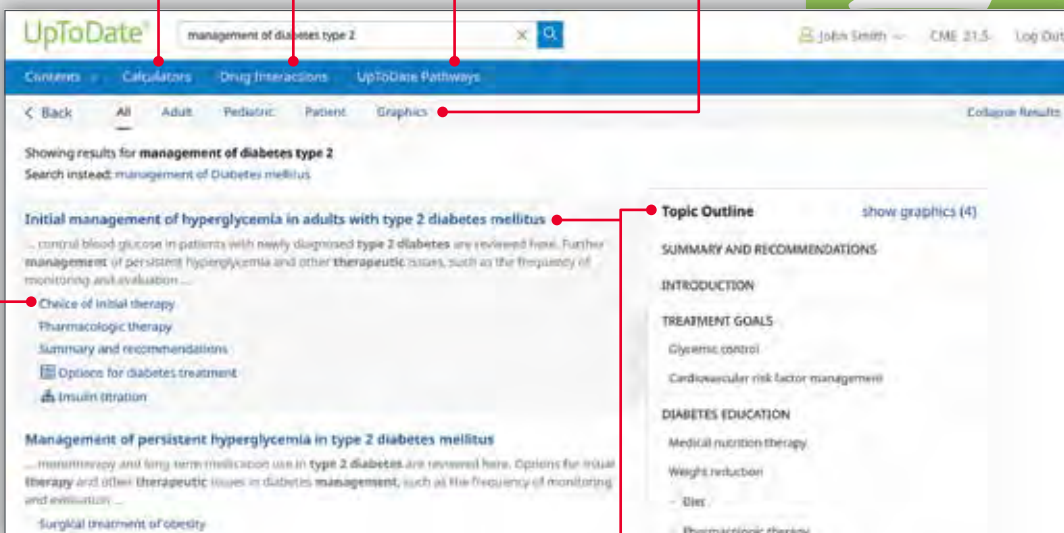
UpToDate®

management of diabetes type 2

John Smith CME 21.5 Log Out

Contents Calculators Drug Interactions UpToDate Pathways

< Back All Adult Pediatric Patient Graphics Collapse Results

Showing results for **management of diabetes type 2**

Search instead: management of Diabetes mellitus

Initial management of hyperglycemia in adults with type 2 diabetes mellitus

... control blood glucose in patients with newly diagnosed **type 2 diabetes** are reviewed here. Further **management** of persistent hyperglycemia and other **therapeutic** issues, such as the frequency of monitoring and evaluation ...

Choice of initial therapy

Pharmacologic therapy

Summary and recommendations

Options for diabetes treatment

Insulin titration

Management of persistent hyperglycemia in type 2 diabetes mellitus

... monotherapy and long-term medication use in **type 2 diabetes** are reviewed here. Options for insulin **therapy** and other **therapeutic** issues in diabetes **management**, such as the frequency of monitoring and evaluation ...

Surgical treatment of obesity

Topic Outline show graphics (4)

SUMMARY AND RECOMMENDATIONS

INTRODUCTION

TREATMENT GOALS

Glycemic control

Cardiovascular risk factor management

DIABETES EDUCATION

Medical nutrition therapy

Weight reduction

- Diet

- Pharmacologic therapy